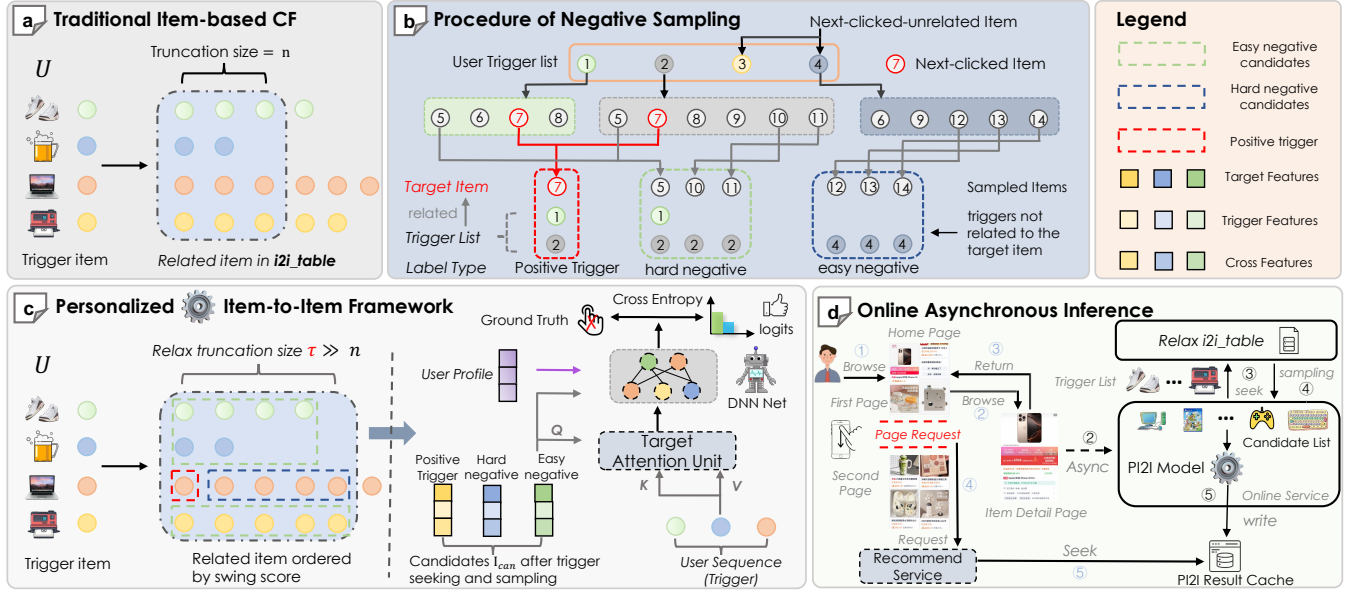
a Traditional Item-based CF

Truncation size = n

$U$

Trigger item

Related item in i2i_table

b Procedure of Negative Sampling

Next-clicked-unrelated Item

User Trigger list

1 2 3 4

7 Next-clicked Item

5 6 7 8 5 7 8 9 10 11 6 9 12 13 14

Target Item

related

Trigger List

Label Type

7

1

2

Positive Trigger

5 10 11

1

2 2 2

hard negative

Sampled Items

12 13 14

4 4 4

triggers not related to the target item

easy negative

Legend

Easy negative candidates

Hard negative candidates

Positive trigger

Target Features

Trigger Features

Cross Features

c Personalized Item-to-Item Framework

$U$

Relax truncation size $\tau \gg n$

Trigger item

Related item ordered by swing score

Ground Truth

Cross Entropy

logits

User Profile

DNN Net

Q

Target Attention Unit

K V

Positive Trigger

Hard negative

Easy negative

Candidates $I_{can}$ after trigger seeking and sampling

User Sequence (Trigger)

d Online Asynchronous Inference

Home Page

① Browse

③ Return

First Page

Browse ②

Page Request

Second Page

④

Item Detail Page

② Async

Request

Recommend Service

Seek

⑤

PI2I Result Cache

Relax i2i_table

Trigger List

③ seek

sampling ④

Candidate List

PI2I Model

⑤

Online Service

write